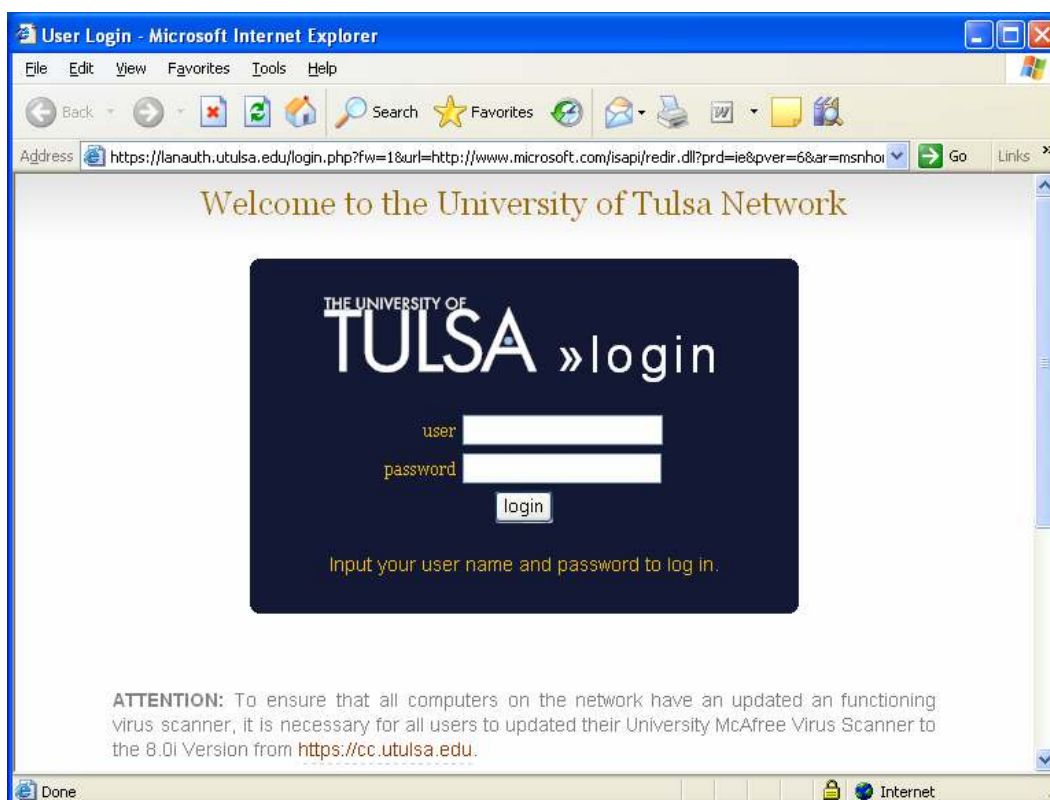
User Login - Microsoft Internet Explorer

File Edit View Favorites Tools Help

Back Search Favorites

Address https://lanauth.utulsa.edu/login.php?fw=1&url=http://www.microsoft.com/isapi/redir.dll?prd=ie&pver=6&ar=msnhoı Go Links

Welcome to the University of Tulsa Network

THE UNIVERSITY OF TULSA »login

user

password

login

Input your user name and password to log in.

ATTENTION: To ensure that all computers on the network have an updated an functioning virus scanner, it is necessary for all users to updated their University McAfree Virus Scanner to the 8.0i Version from https://cc.utulsa.edu.

Done Internet